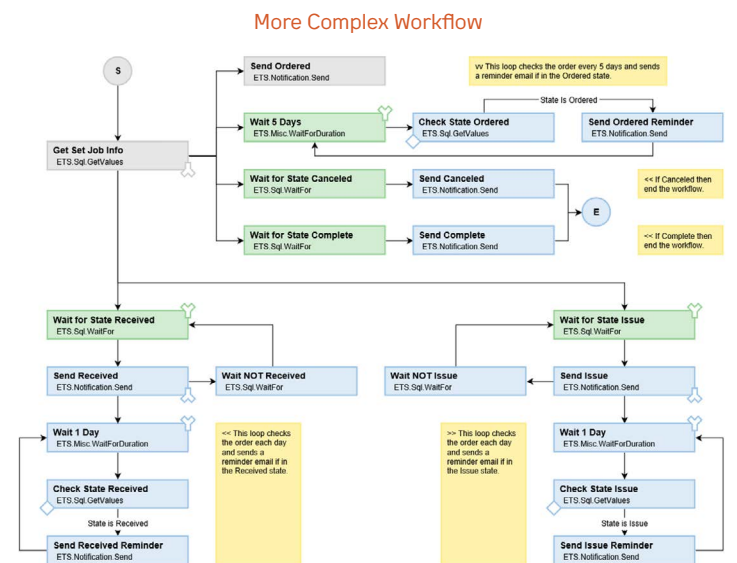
More Complex Workflow

S

Get Set Job Info
ETS.Sql.GetValues

Send Ordered
ETS.Notification.Send

vv This loop checks the order every 5 days and sends a reminder email if in the Ordered state.

Wait 5 Days
ETS.Misc.WaitForDuration

Check State Ordered
ETS.Sql.GetValues

State Is Ordered

Send Ordered Reminder
ETS.Notification.Send

Wait for State Canceled
ETS.Sql.WaitFor

Send Canceled
ETS.Notification.Send

<< If Canceled then end the workflow.

E

Wait for State Complete
ETS.Sql.WaitFor

Send Complete
ETS.Notification.Send

<< If Complete then end the workflow.

Wait for State Received
ETS.Sql.WaitFor

Send Received
ETS.Notification.Send

Wait NOT Received
ETS.Sql.WaitFor

Wait 1 Day
ETS.Misc.WaitForDuration

<< This loop checks the order each day and sends a reminder email if in the Received state.

Check State Received
ETS.Sql.GetValues

State is Received

Send Received Reminder
ETS.Notification.Send

Wait for State Issue
ETS.Sql.WaitFor

Wait NOT Issue
ETS.Sql.WaitFor

Send Issue
ETS.Notification.Send

>> This loop checks the order each day and sends a reminder email if in the Issue state.

Wait 1 Day
ETS.Misc.WaitForDuration

Check State Issue
ETS.Sql.GetValues

State is Issue

Send Issue Reminder
ETS.Notification.Send